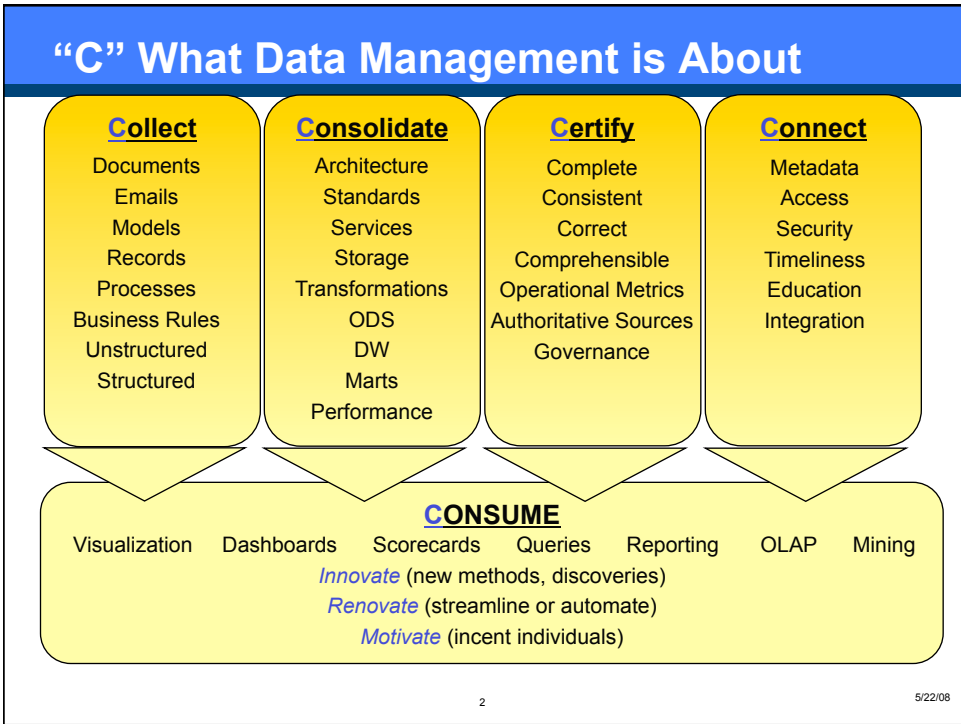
“C” What Data Management is About

Collect
Documents
Emails
Models
Records
Processes
Business Rules
Unstructured
Structured

Consolidate
Architecture
Standards
Services
Storage
Transformations
ODS
DW
Marts
Performance

Certify
Complete
Consistent
Correct
Comprehensible
Operational Metrics
Authoritative Sources
Governance

Connect
Metadata
Access
Security
Timeliness
Education
Integration

CONSUME
Visualization Dashboards Scorecards Queries Reporting OLAP Mining
Innovate (new methods, discoveries)
Renovate (streamline or automate)
Motivate (incent individuals)

2

5/22/08